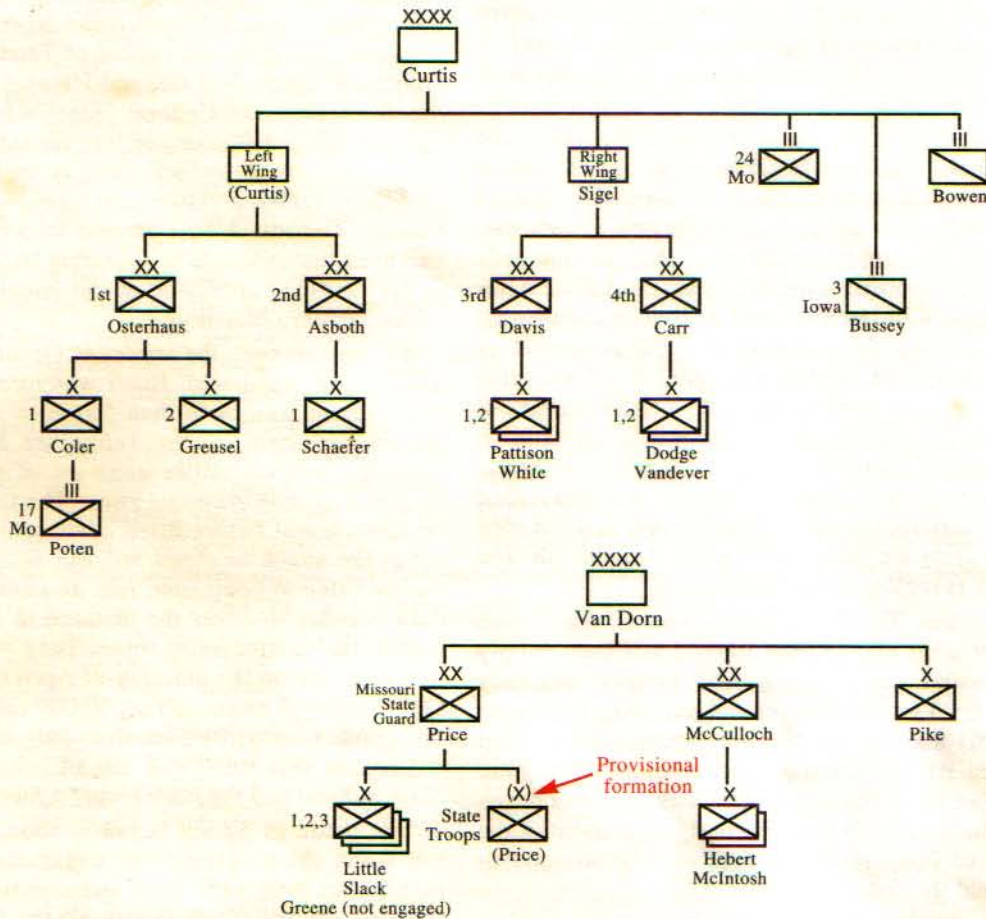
XXXX
Curtis

Left Wing
(Curtis)

Right Wing
Sigel

III
24 Mo

III
Bowen

XX
1st
Osterhaus

XX
2nd
Asboth

XX
3rd
Davis

XX
4th
Carr

III
3 Iowa
Bussey

X
1
Coler

X
2
Greusel

X
1
Schaefer

X
1,2
Pattison
White

X
1,2
Dodge
Vandever

III
17 Mo
Poten

XXXX
Van Dorn

XX
Missouri State Guard
Price

XX
McCulloch

X
Pike

X
1,2,3
Little
Slack
Greene (not engaged)

(X)
State Troops
(Price)

Provisional formation

X
Hebert
McIntosh